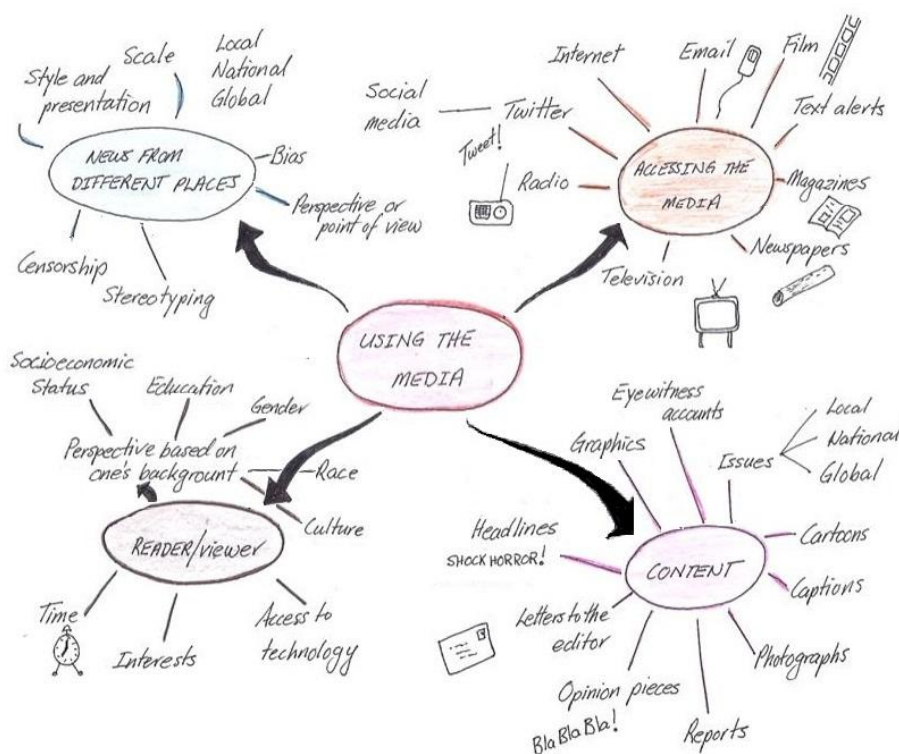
USING THE MEDIA

NEWS FROM DIFFERENT PLACES

Style and presentation

Scale

Local
National
Global

Bias

Perspective or point of view

Stereotyping

Censorship

ACCESSING THE MEDIA

Social media

Twitter

Tweet!

Internet

Email

Film

Text alerts

Magazines

Newspapers

Television

Radio

READER/viewer

Perspective based on one's backgrount

Socioeconomic Status

Education

Gender

Race

Culture

Access to technology

Interests

Time

CONTENT

Eyewitness accounts

Graphics

Issues

Local
National
Global

Cartoons

Captions

Photographs

Reports

Opinion pieces

Bla Bla Bla!

Letters to the editor

Headlines

SHOCK HORROR!